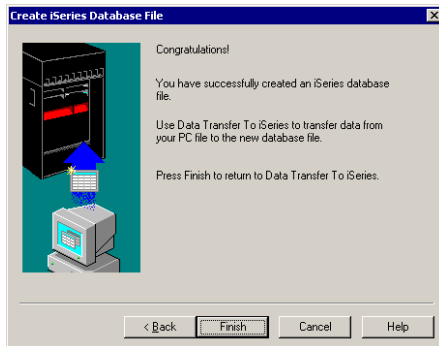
Create iSeries Database File

Congratulations!

You have successfully created an iSeries database file.

Use Data Transfer To iSeries to transfer data from your PC file to the new database file.

Press Finish to return to Data Transfer To iSeries.

< Back
Finish
Cancel
Help